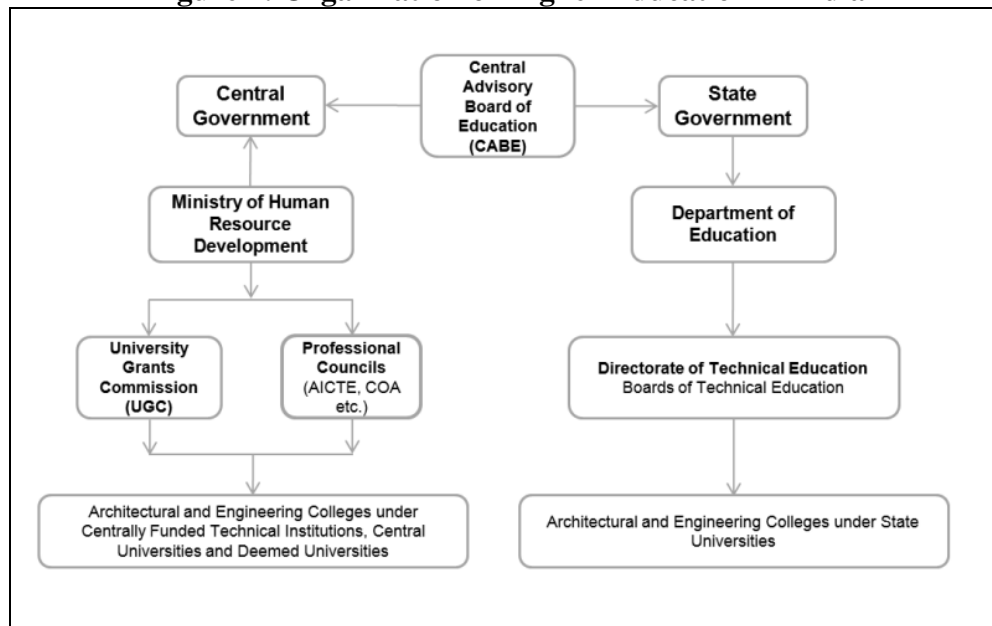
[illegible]

Central Government

Central Advisory Board of Education (CABE)

State Government

Ministry of Human Resource Development

Department of Education

University Grants Commission (UGC)

Professional Councils (AICTE, COA etc.)

Directorate of Technical Education
Boards of Technical Education

Architectural and Engineering Colleges under Centrally Funded Technical Institutions, Central Universities and Deemed Universities

Architectural and Engineering Colleges under State Universities